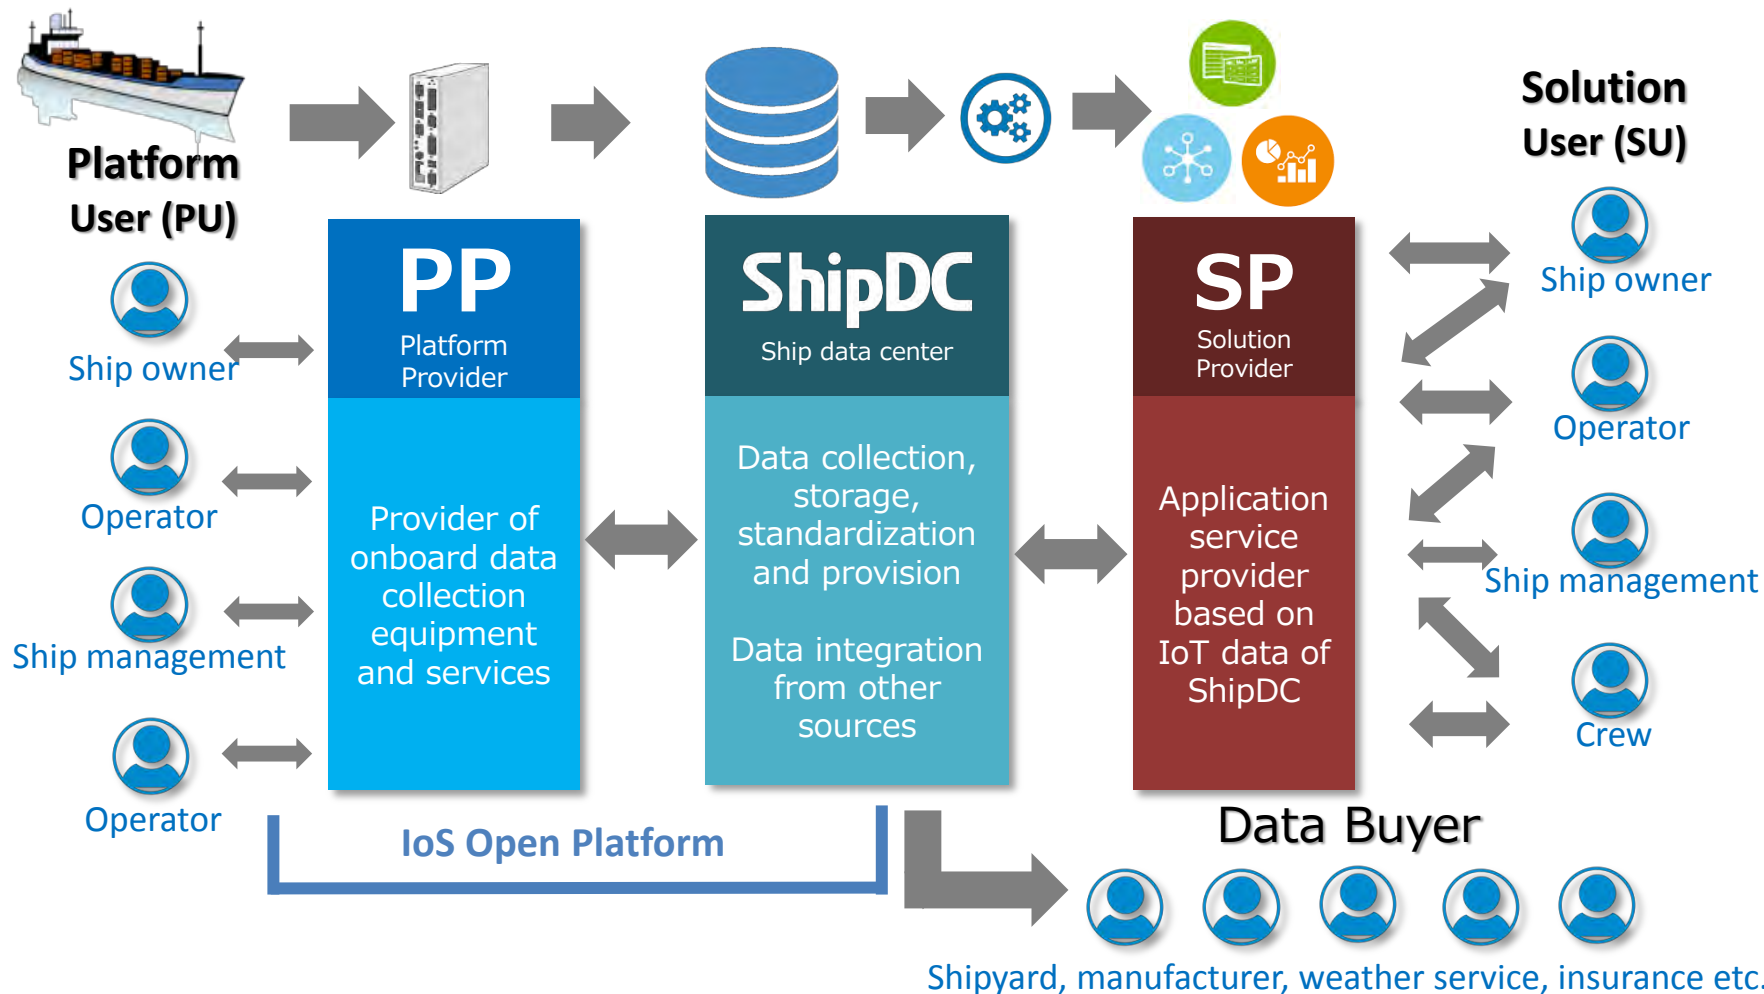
Platform User (PU)

Ship owner

Operator

Ship management

Operator

PP
Platform Provider

Provider of onboard data collection equipment and services

ShipDC
Ship data center

Data collection, storage, standardization and provision

Data integration from other sources

SP
Solution Provider

Application service provider based on IoT data of ShipDC

Solution User (SU)

Ship owner

Operator

Ship management

Crew

IoS Open Platform

Data Buyer

Shipyard, manufacturer, weather service, insurance etc.